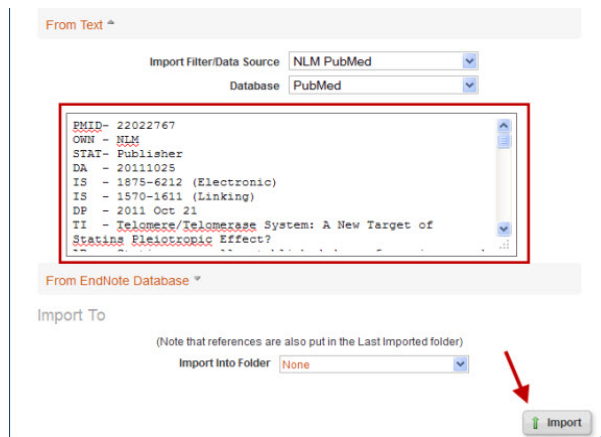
From Text

Import Filter/Data Source NLM PubMed

Database PubMed

PMID- 22022767
OWN - NLM
STAT- Publisher
DA - 20111025
IS - 1875-6212 (Electronic)
IS - 1570-1611 (Linking)
DP - 2011 Oct 21
TI - Telomere/Telomerase System: A New Target of Statins Pleiotropic Effect?
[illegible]

From EndNote Database

Import To

(Note that references are also put in the Last Imported folder)

Import Into Folder None

Import